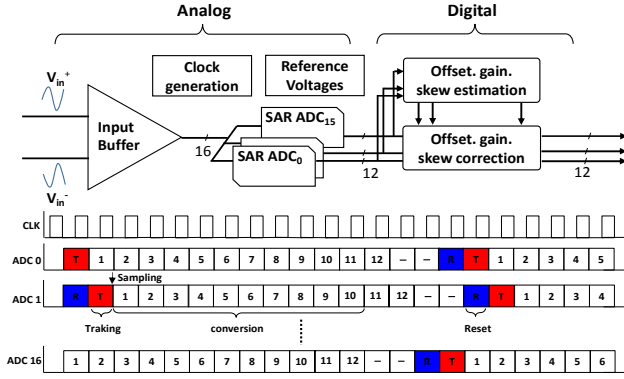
Analog

Digital

$V_{in}^+$

$V_{in}^-$

Input Buffer

Clock generation

Reference Voltages

SAR $ADC_{15}$

SAR $ADC_0$

16

12

Offset. gain. skew estimation

Offset. gain. skew correction

12

CLK

ADC 0

| T | 1 | 2 | 3 | 4 | 5 | 6 | 7 | 8 | 9 | 10 | 11 | 12 | – | – | R | T | 1 | 2 | 3 | 4 | 5 |
|---|---|---|---|---|---|---|---|---|---|---|---|---|---|---|---|---|---|---|---|---|---|

Sampling

ADC 1

| R | T | 1 | 2 | 3 | 4 | 5 | 6 | 7 | 8 | 9 | 10 | 11 | 12 | – | – | R | T | 1 | 2 | 3 | 4 |
|---|---|---|---|---|---|---|---|---|---|---|---|---|---|---|---|---|---|---|---|---|---|

Traking

conversion

Reset

ADC 16

| 1 | 2 | 3 | 4 | 5 | 6 | 7 | 8 | 9 | 10 | 11 | 12 | – | – | R | T | 1 | 2 | 3 | 4 | 5 | 6 |
|---|---|---|---|---|---|---|---|---|---|---|---|---|---|---|---|---|---|---|---|---|---|